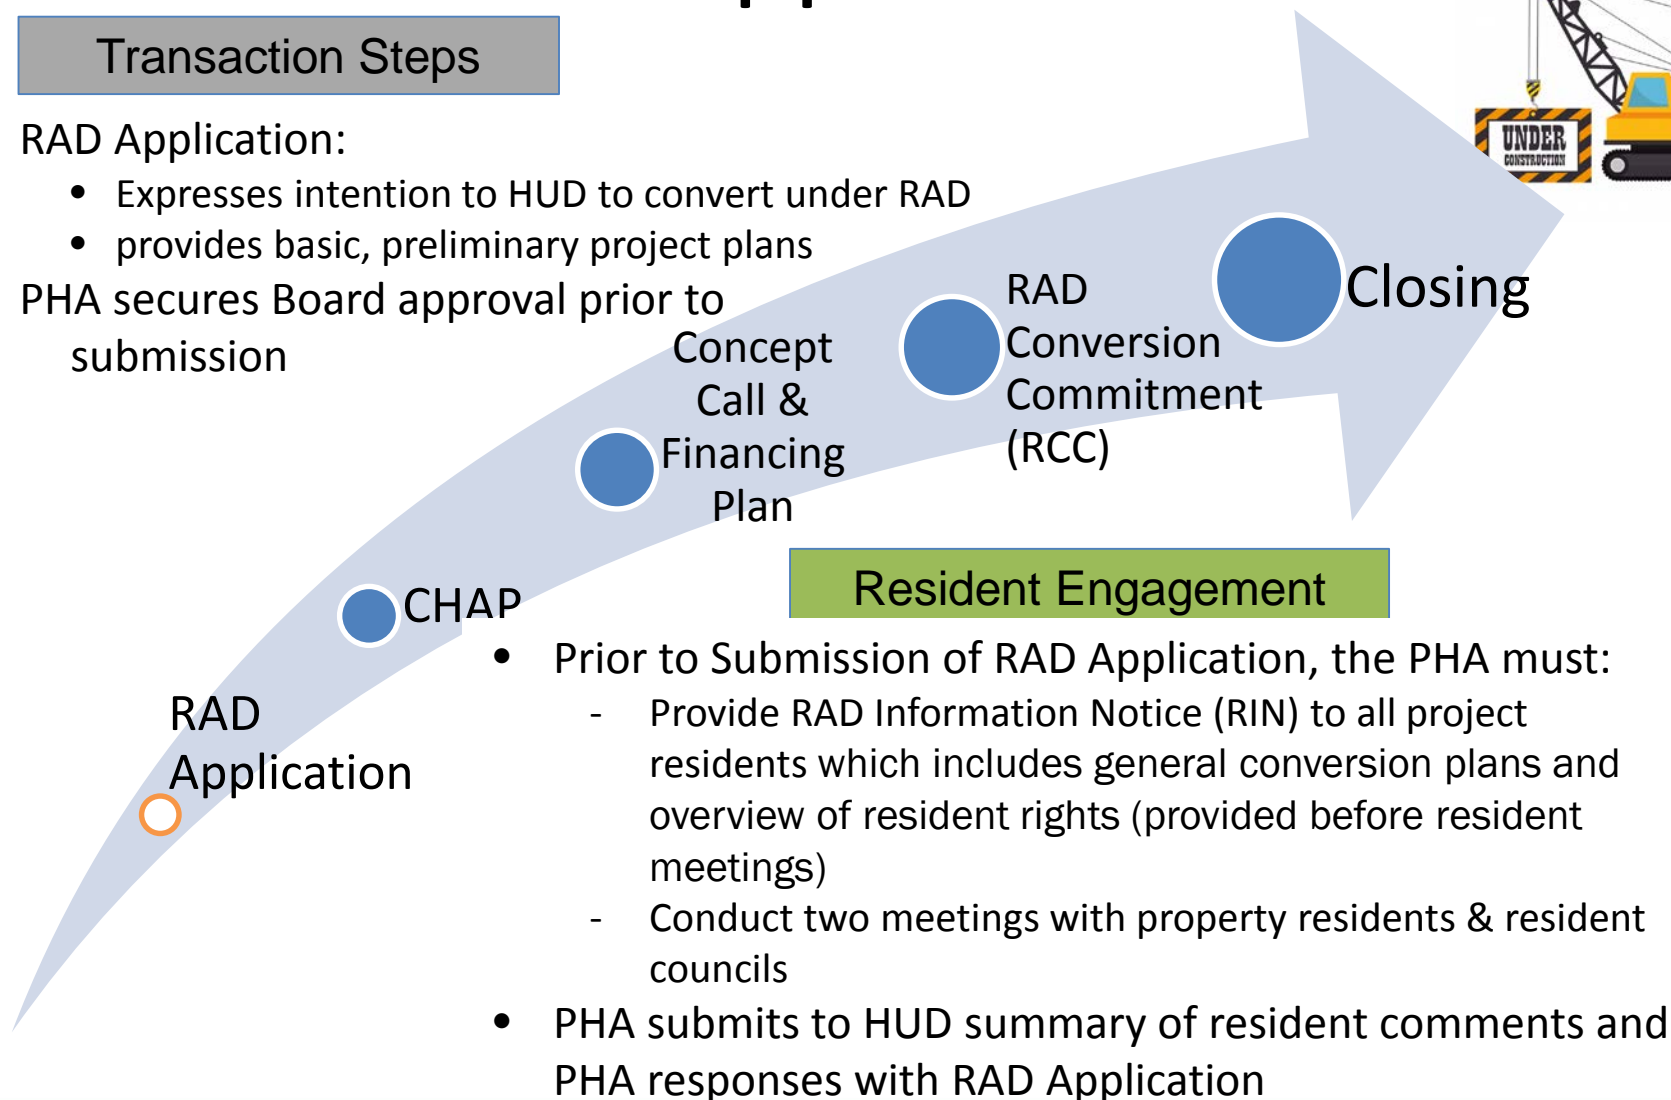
Transaction Steps

RAD Application:

- Expresses intention to HUD to convert under RAD
- provides basic, preliminary project plans

PHA secures Board approval prior to submission

UNDER CONSTRUCTION

Closing

RAD Conversion Commitment (RCC)

Concept Call & Financing Plan

CHAP

RAD Application

Resident Engagement

- Prior to Submission of RAD Application, the PHA must:
  - Provide RAD Information Notice (RIN) to all project residents which includes general conversion plans and overview of resident rights (provided before resident meetings)
  - Conduct two meetings with property residents & resident councils
- PHA submits to HUD summary of resident comments and PHA responses with RAD Application